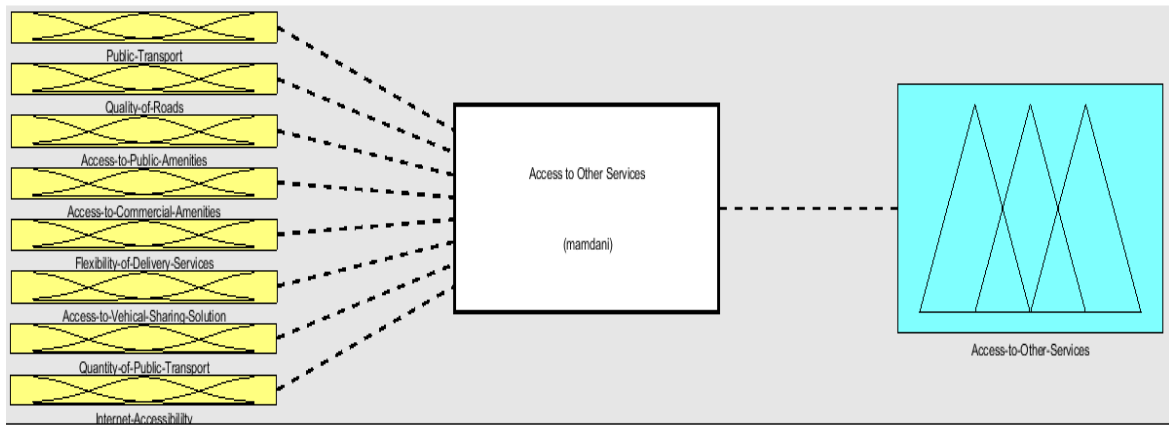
Public-Transport

Quality-of-Roads

Access-to-Public-Amenities

Access-to-Commercial-Amenities

Flexibility-of-Delivery-Services

Access-to-Vehical-Sharing-Solution

Quantity-of-Public-Transport

Internet-Accessibility

Access to Other Services

(mamdani)

Access-to-Other-Services